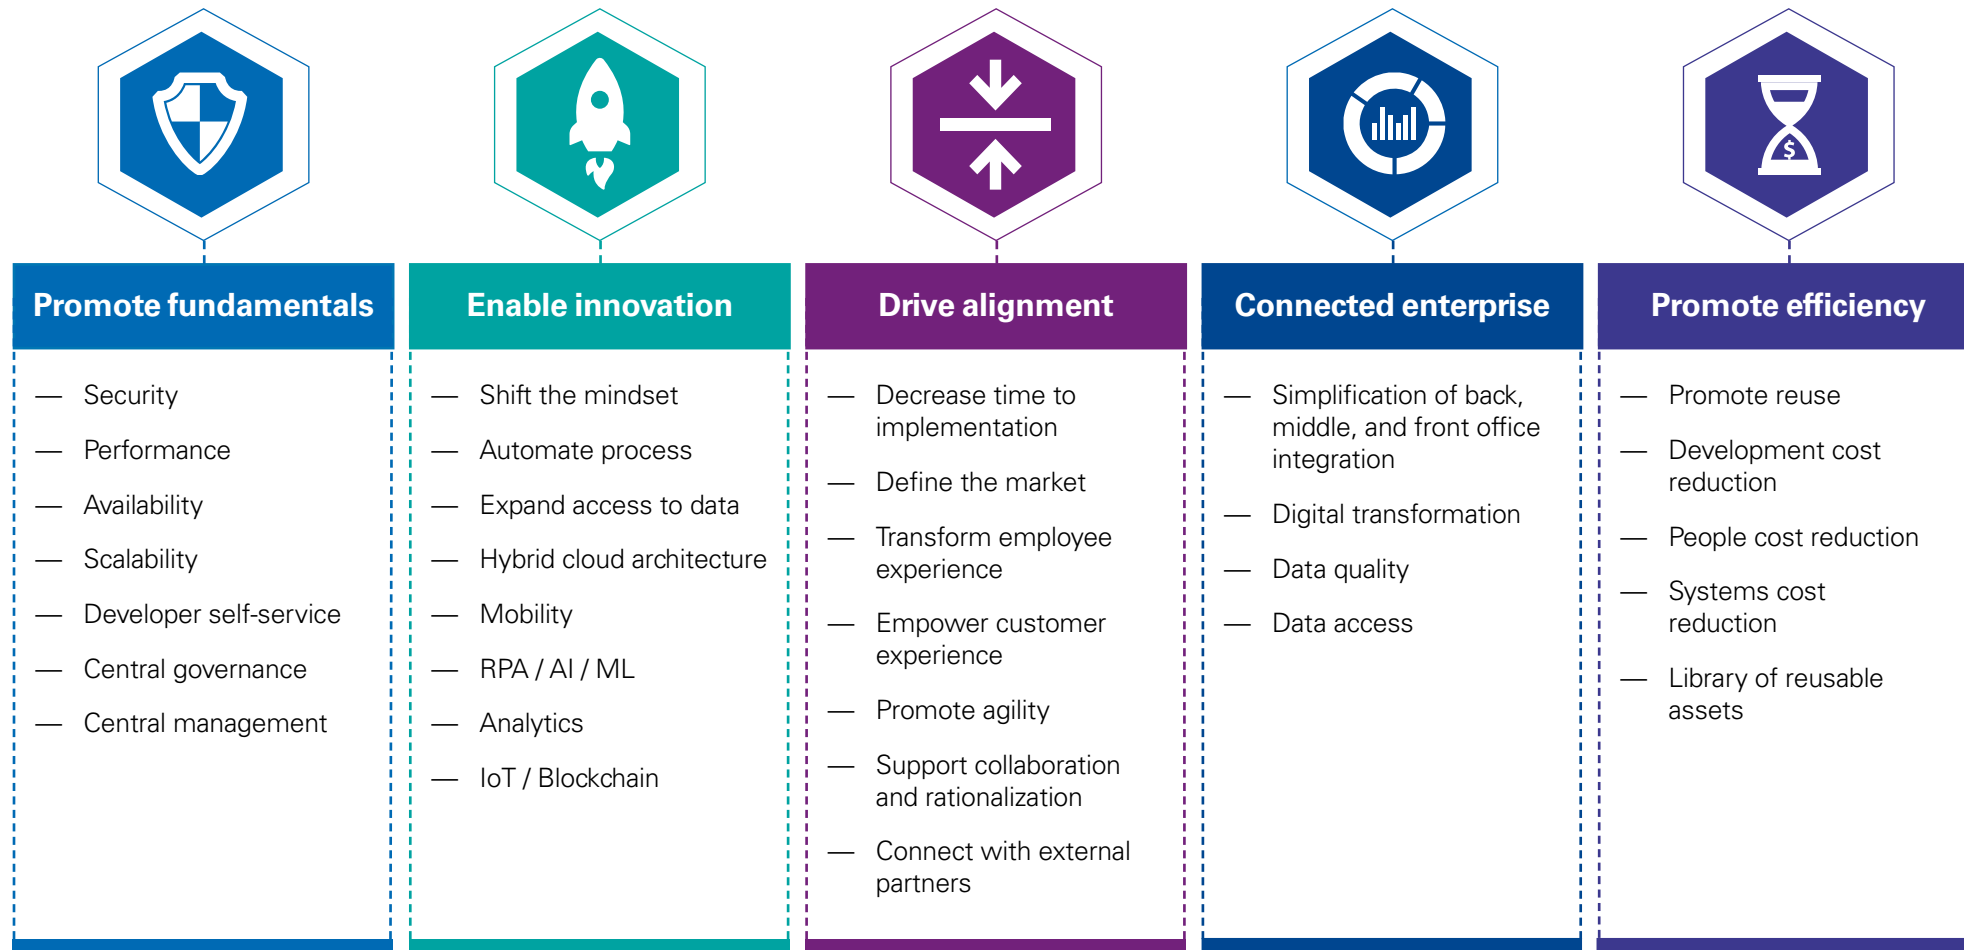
Promote fundamentals

— Security
— Performance
— Availability
— Scalability
— Developer self-service
— Central governance
— Central management

Enable innovation

— Shift the mindset
— Automate process
— Expand access to data
— Hybrid cloud architecture
— Mobility
— RPA / AI / ML
— Analytics
— IoT / Blockchain

Drive alignment

— Decrease time to implementation
— Define the market
— Transform employee experience
— Empower customer experience
— Promote agility
— Support collaboration and rationalization
— Connect with external partners

Connected enterprise

— Simplification of back, middle, and front office integration
— Digital transformation
— Data quality
— Data access

Promote efficiency

— Promote reuse
— Development cost reduction
— People cost reduction
— Systems cost reduction
— Library of reusable assets